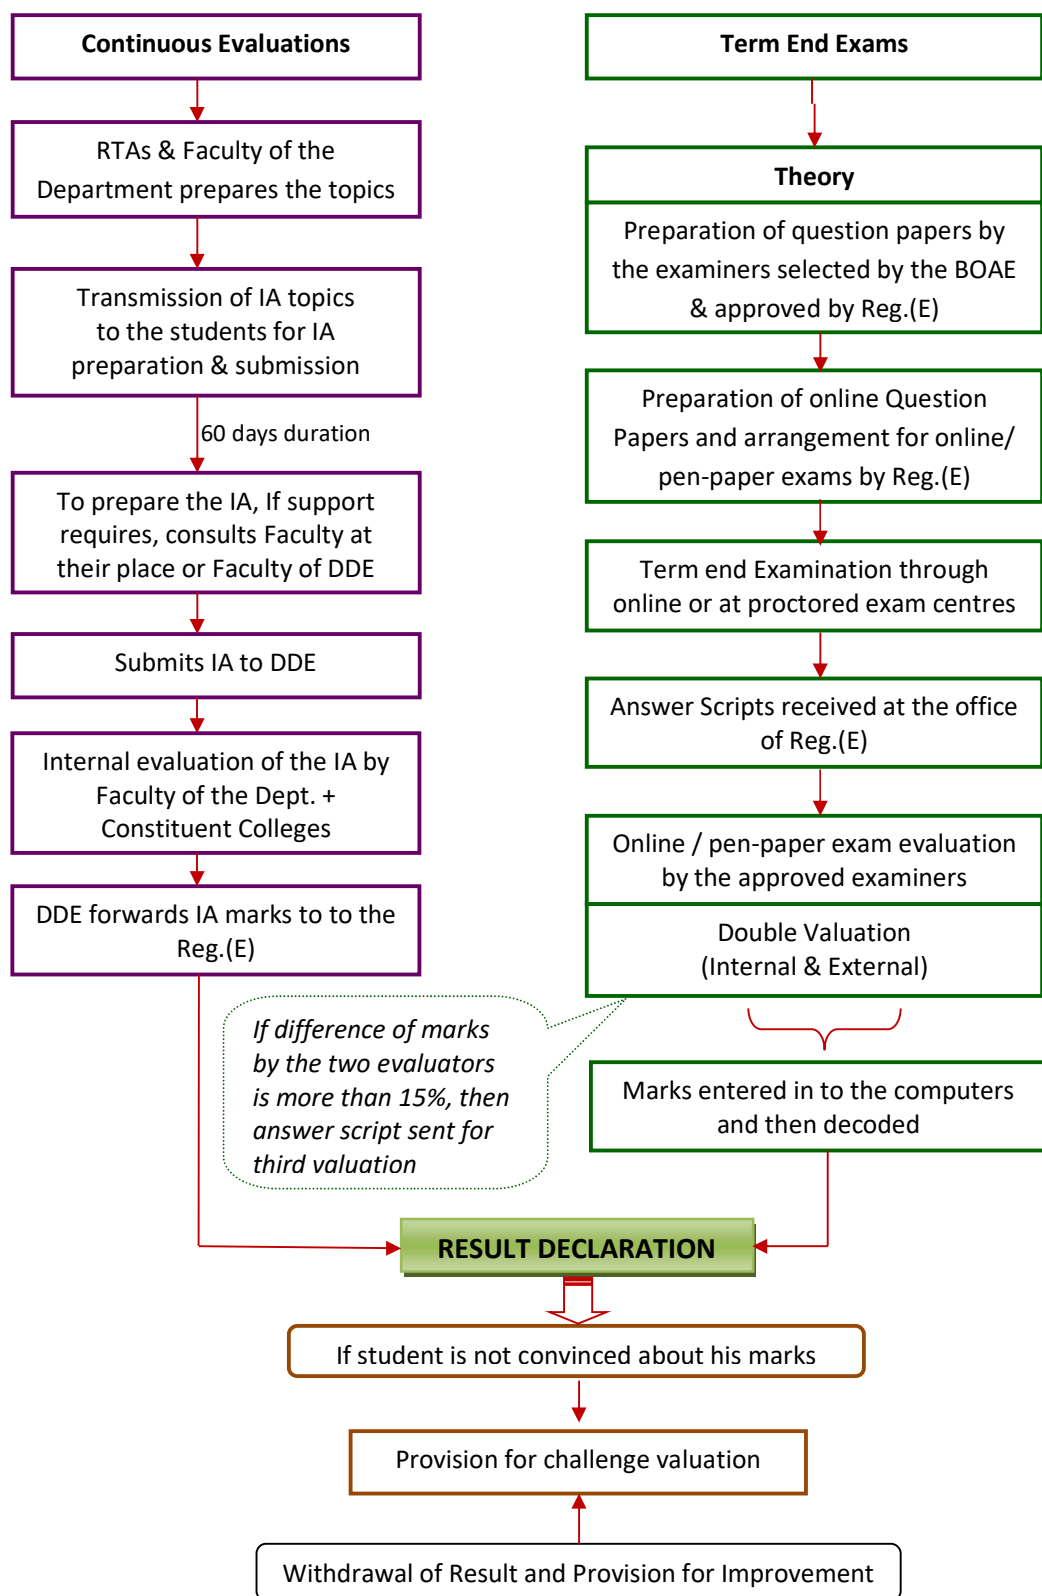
Continuous Evaluations

RTAs & Faculty of the Department prepares the topics

Transmission of IA topics to the students for IA preparation & submission

60 days duration

To prepare the IA, If support requires, consults Faculty at their place or Faculty of DDE

Submits IA to DDE

Internal evaluation of the IA by Faculty of the Dept. + Constituent Colleges

DDE forwards IA marks to to the Reg.(E)

Term End Exams

Theory

Preparation of question papers by the examiners selected by the BOAE & approved by Reg.(E)

Preparation of online Question Papers and arrangement for online/ pen-paper exams by Reg.(E)

Term end Examination through online or at proctored exam centres

Answer Scripts received at the office of Reg.(E)

Online / pen-paper exam evaluation by the approved examiners

Double Valuation (Internal & External)

If difference of marks by the two evaluators is more than 15%, then answer script sent for third valuation

Marks entered in to the computers and then decoded

RESULT DECLARATION

If student is not convinced about his marks

Provision for challenge valuation

Withdrawal of Result and Provision for Improvement